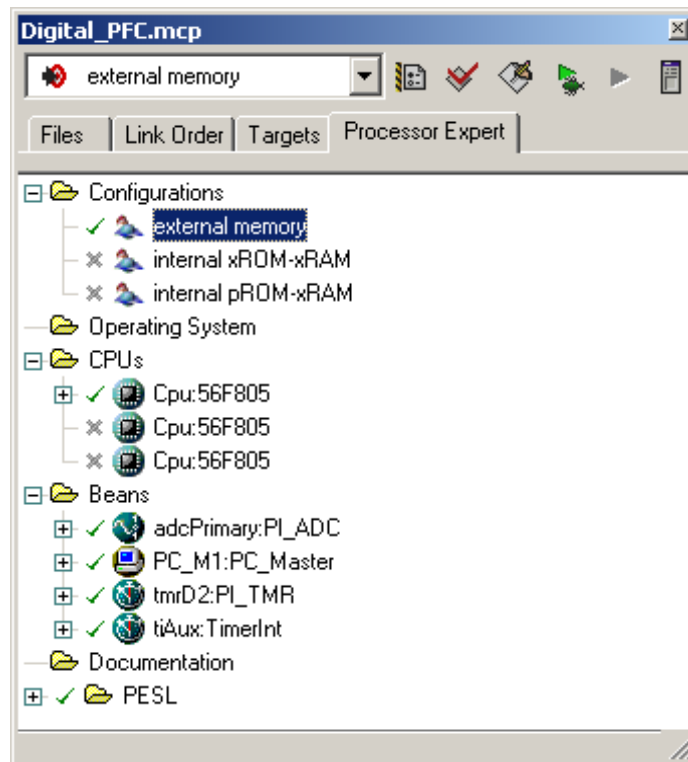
Digital_PFC.mcp

external memory

Files | Link Order | Targets | Processor Expert

Configurations
external memory
internal xROM-xRAM
internal pROM-xRAM
Operating System
CPUs
Cpu:56F805
Cpu:56F805
Cpu:56F805
Beans
adcPrimary:PI_ADC
PC_M1:PC_Master
tmrD2:PI_TMR
tiAux:TimerInt
Documentation
PESL